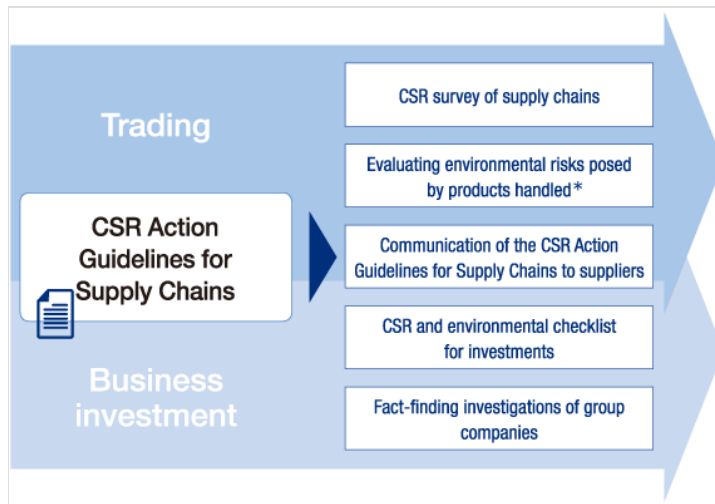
Trading

CSR Action Guidelines for Supply Chains

Business investment

CSR survey of supply chains

Evaluating environmental risks posed by products handled*

Communication of the CSR Action Guidelines for Supply Chains to suppliers

CSR and environmental checklist for investments

Fact-finding investigations of group companies